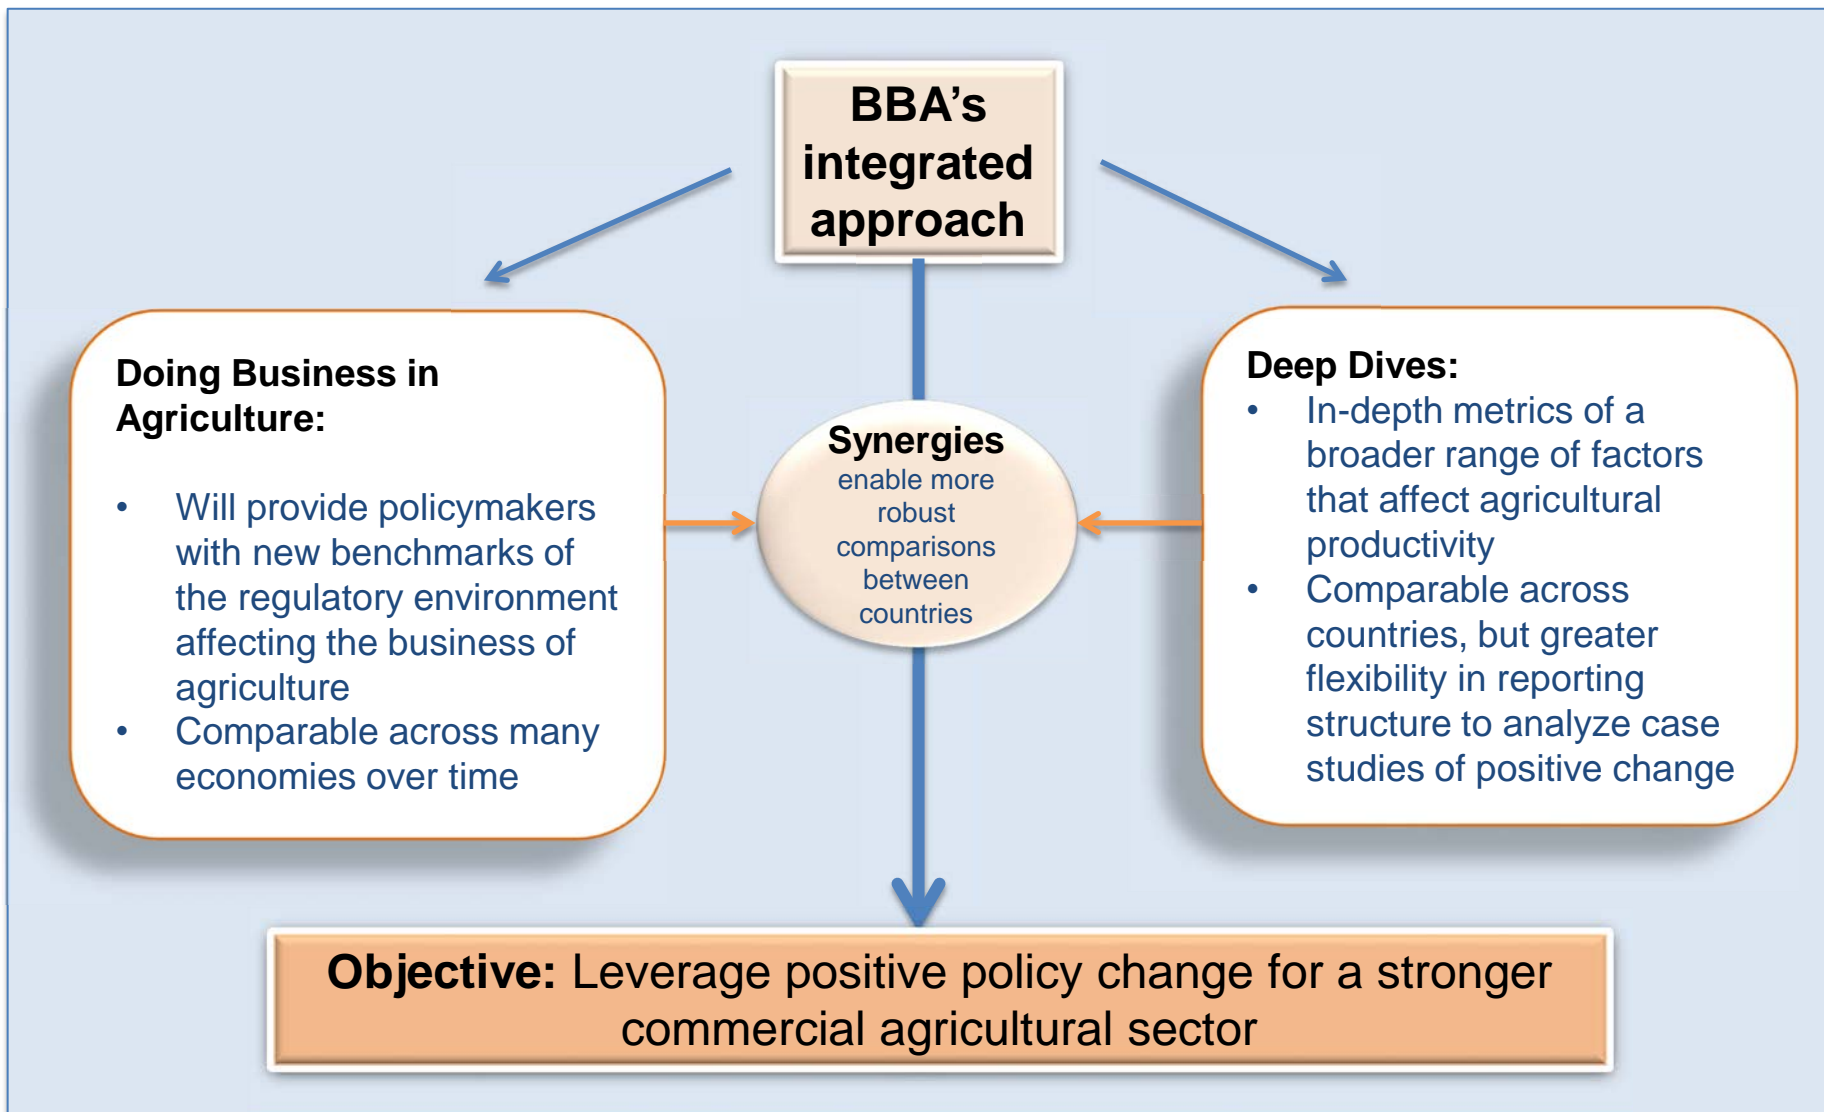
BBA's integrated approach

Doing Business in Agriculture:

- Will provide policymakers with new benchmarks of the regulatory environment affecting the business of agriculture
- Comparable across many economies over time

Synergies enable more robust comparisons between countries

Deep Dives:
- In-depth metrics of a broader range of factors that affect agricultural productivity
- Comparable across countries, but greater flexibility in reporting structure to analyze case studies of positive change

Objective: Leverage positive policy change for a stronger commercial agricultural sector